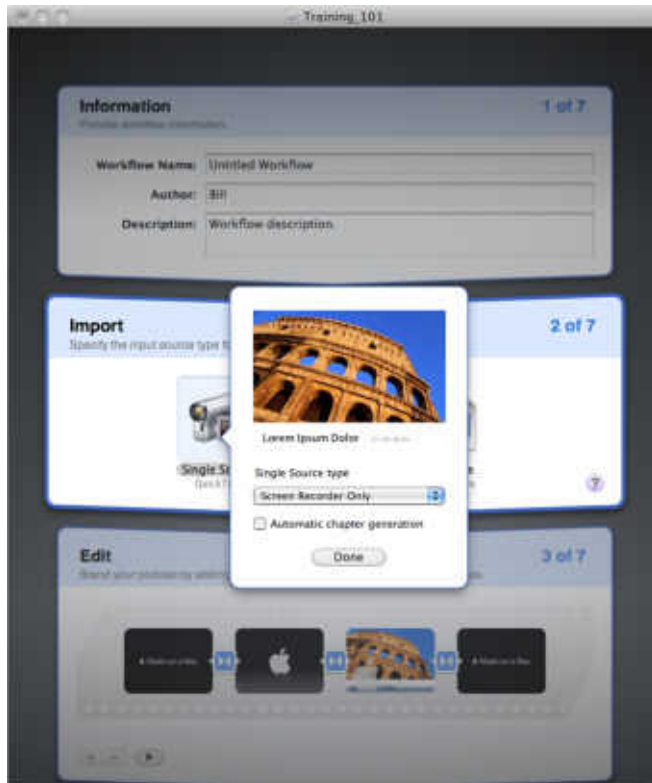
Training_101

Information
Provide workflow information.
1 of 7

Workflow Name: Untitled Workflow
Author: Bill
Description: Workflow description

Import
Specify the input source type fo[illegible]
2 of 7

Single So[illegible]
QuickT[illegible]

?

Lorem Ipsum Dolor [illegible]

Single Source type
Screen Recorder Only
Automatic chapter generation
Done

Edit
Brand your podcast by adding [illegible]
3 of 7